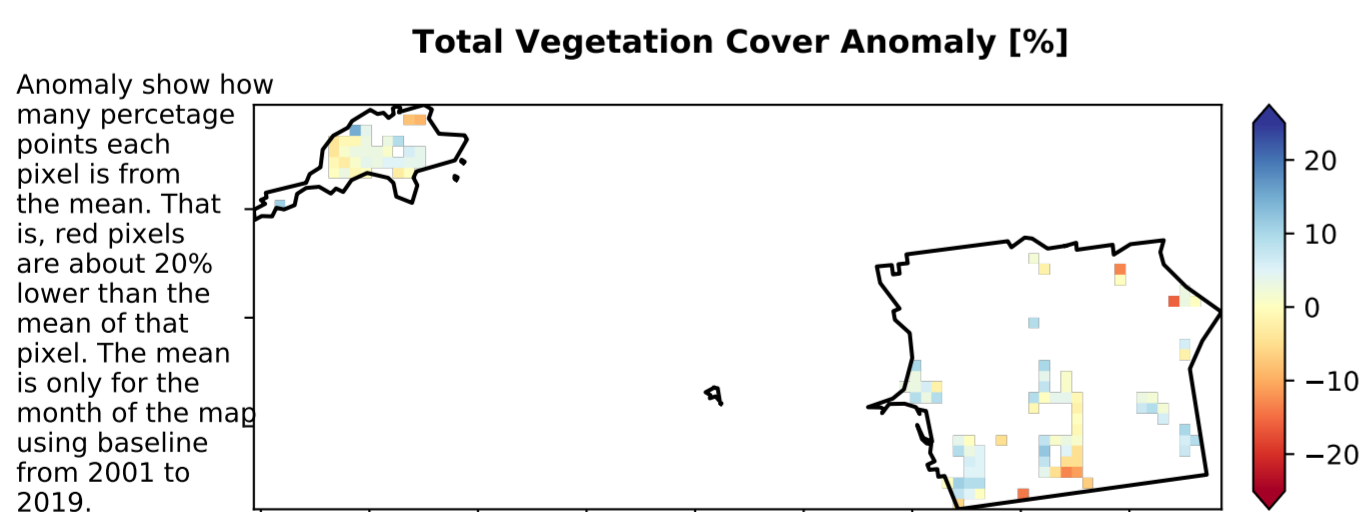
Total Vegetation Cover Anomaly [%]

Anomaly show how many percetage points each pixel is from the mean. That is, red pixels are about 20% lower than the mean of that pixel. The mean is only for the month of the map using baseline from 2001 to 2019.

20
10
0
−10
−20